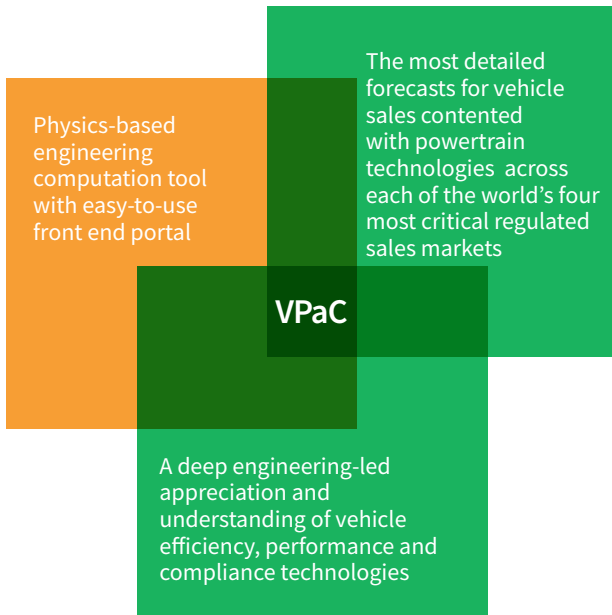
Physics-based engineering computation tool with easy-to-use front end portal

The most detailed forecasts for vehicle sales contented with powertrain technologies across each of the world's four most critical regulated sales markets

VPaC

A deep engineering-led appreciation and understanding of vehicle efficiency, performance and compliance technologies